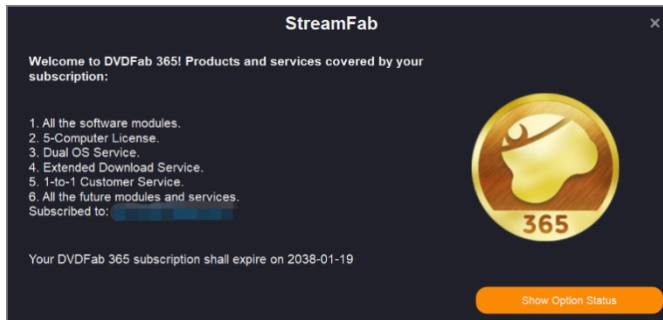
StreamFab

×

Welcome to DVDFab 365! Products and services covered by your subscription:

1. All the software modules.
2. 5-Computer License.
3. Dual OS Service.
4. Extended Download Service.
5. 1-to-1 Customer Service.
6. All the future modules and services.
Subscribed to: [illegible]

365

Your DVDFab 365 subscription shall expire on 2038-01-19

Show Option Status